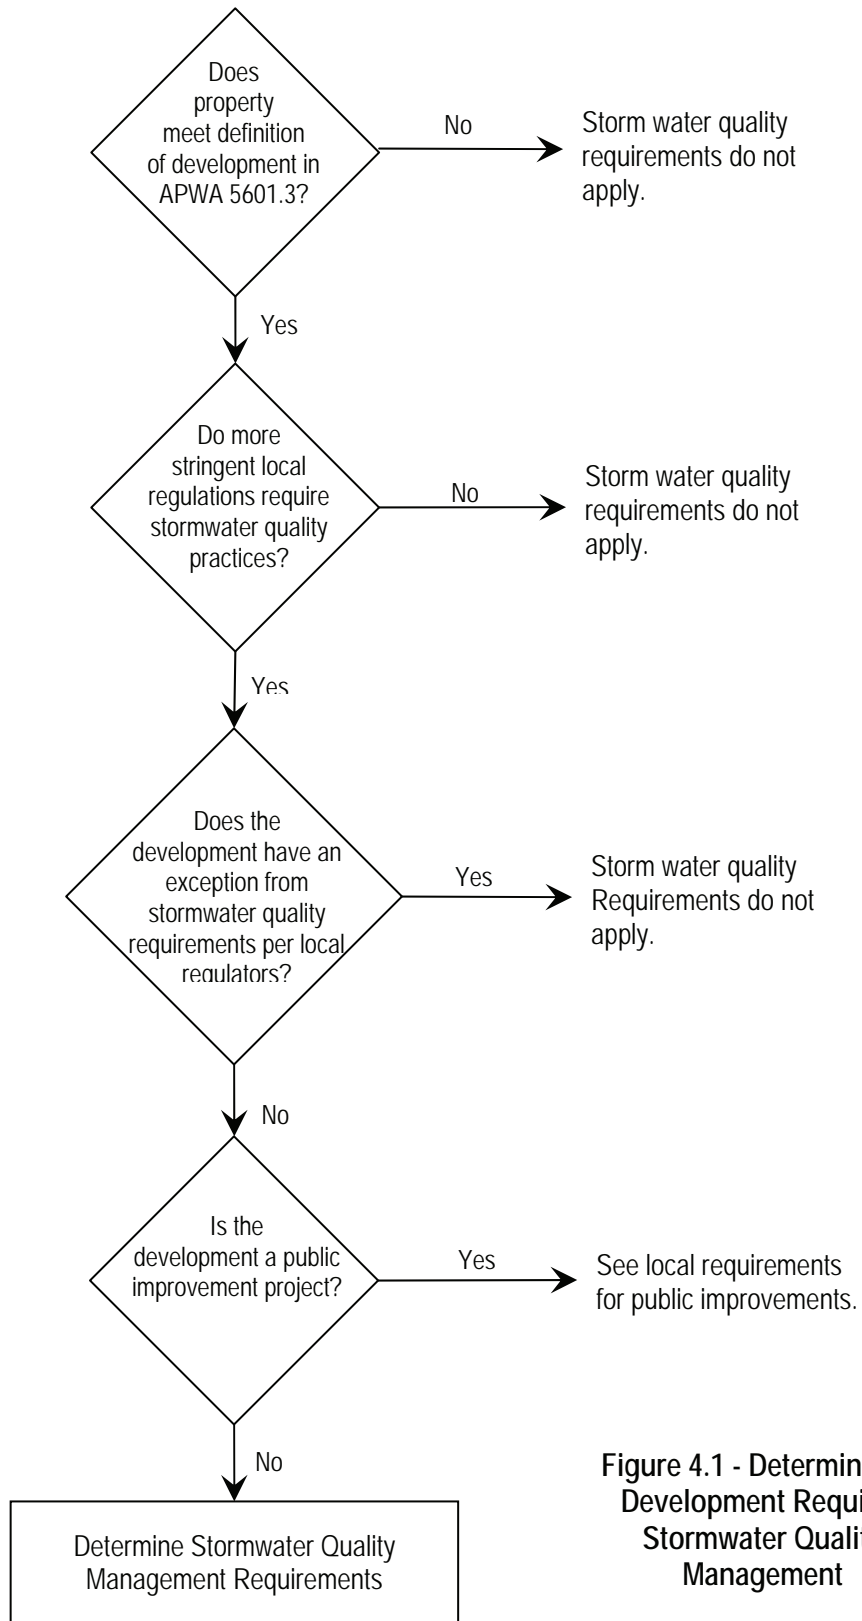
Does property meet definition of development in APWA 5601.3?

No

Storm water quality requirements do not apply.

Yes

Do more stringent local regulations require stormwater quality practices?

No

Storm water quality requirements do not apply.

Yes

Does the development have an exception from stormwater quality requirements per local regulators?

Yes

Storm water quality Requirements do not apply.

No

Is the development a public improvement project?

Yes

See local requirements for public improvements.

No

Determine Stormwater Quality Management Requirements

Figure 4.1 - Determin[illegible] Development Requi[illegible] Stormwater Quali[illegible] Management